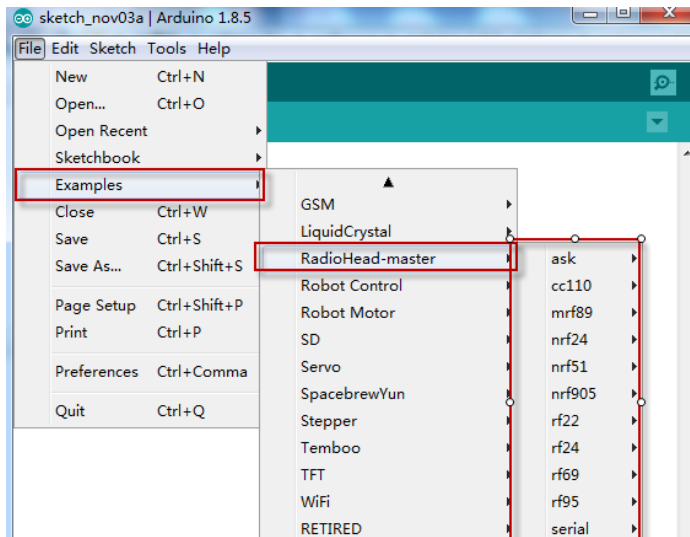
sketch_nov03a | Arduino 1.8.5

File Edit Sketch Tools Help

New Ctrl+N
Open... Ctrl+O
Open Recent
Sketchbook
Examples
Close Ctrl+W
Save Ctrl+S
Save As... Ctrl+Shift+S
Page Setup Ctrl+Shift+P
Print Ctrl+P
Preferences Ctrl+Comma
Quit Ctrl+Q

▲
GSM
LiquidCrystal
RadioHead-master
Robot Control
Robot Motor
SD
Servo
SpacebrewYun
Stepper
Temboo
TFT
WiFi
RETIRED

ask
cc110
mrf89
nrf24
nrf51
nrf905
rf22
rf24
rf69
rf95
serial